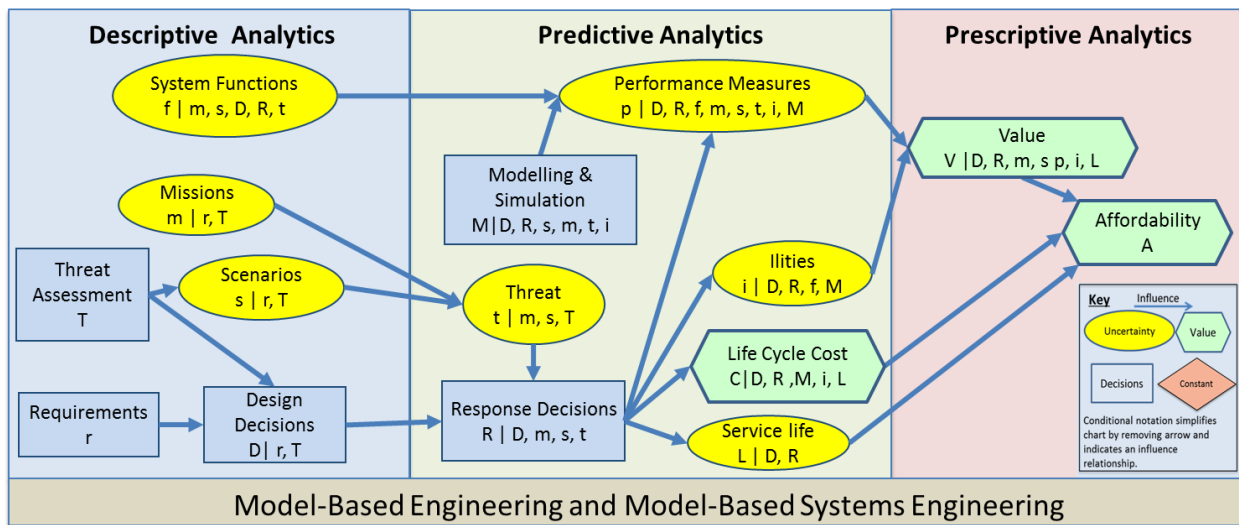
Descriptive Analytics

Predictive Analytics

Prescriptive Analytics

System Functions
f | m, s, D, R, t

Performance Measures
p | D, R, f, m, s, t, i, M

Value
V |D, R, m, s p, i, L

Missions
m | r, T

Modelling & Simulation
M|D, R, s, m, t, i

Affordability
A

Threat Assessment
T

Scenarios
s | r, T

Threat
t | m, s, T

Ilities
i | D, R, f, M

Key
Influence
Uncertainty
Value
Decisions
Constant
Conditional notation simplifies chart by removing arrow and indicates an influence relationship.

Life Cycle Cost
C|D, R ,M, i, L

Requirements
r

Design Decisions
D| r, T

Response Decisions
R | D, m, s, t

Service life
L | D, R

Model-Based Engineering and Model-Based Systems Engineering